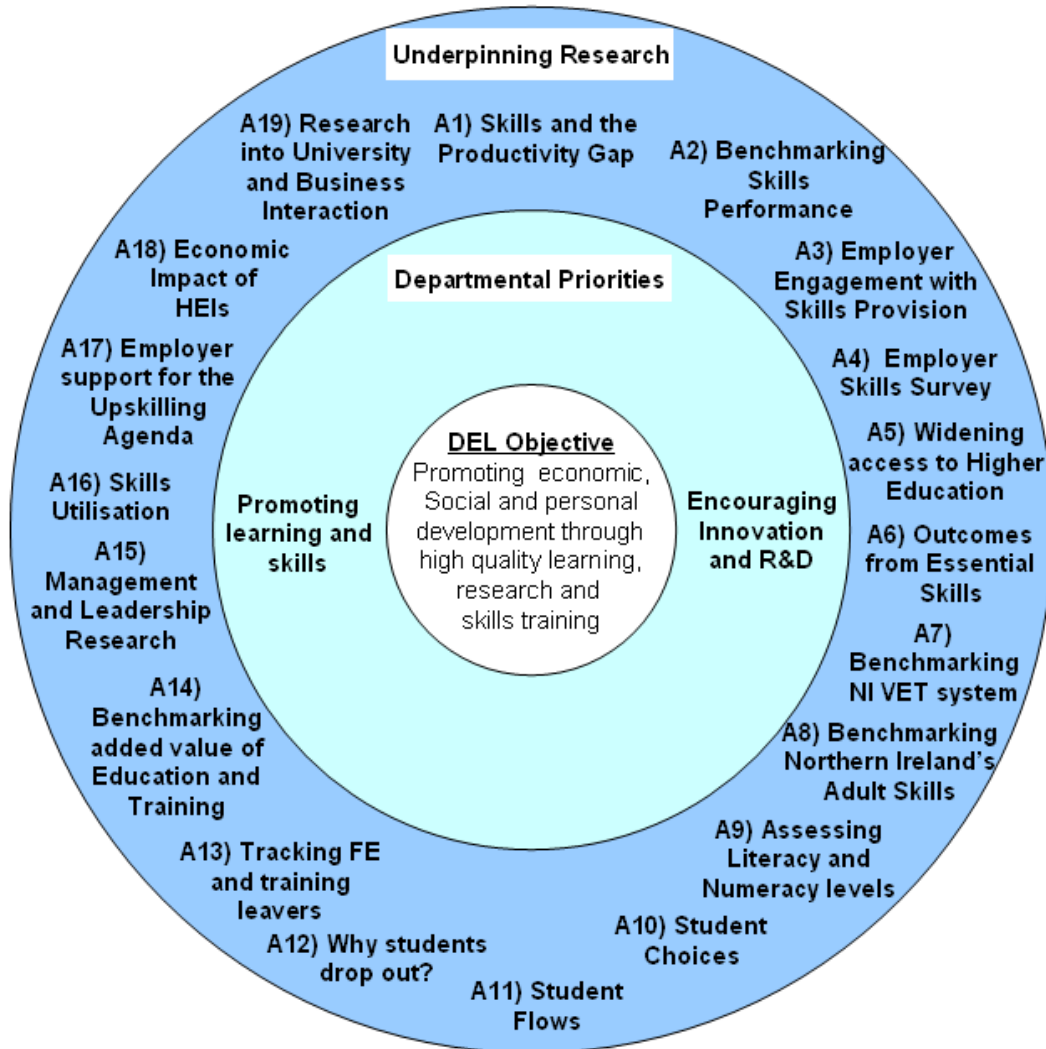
Underpinning Research

A1) Skills and the Productivity Gap

A2) Benchmarking Skills Performance

A3) Employer Engagement with Skills Provision

A4) Employer Skills Survey

A5) Widening access to Higher Education

A6) Outcomes from Essential Skills

A7) Benchmarking NI VET system

A8) Benchmarking Northern Ireland's Adult Skills

A9) Assessing Literacy and Numeracy levels

A10) Student Choices

A11) Student Flows

A12) Why students drop out?

A13) Tracking FE and training leavers

A14) Benchmarking added value of Education and Training

A15) Management and Leadership Research

A16) Skills Utilisation

A17) Employer support for the Upskilling Agenda

A18) Economic Impact of HEIs

A19) Research into University and Business Interaction

Departmental Priorities

Promoting learning and skills

Encouraging Innovation and R&D

DEL Objective

Promoting economic, Social and personal development through high quality learning, research and skills training